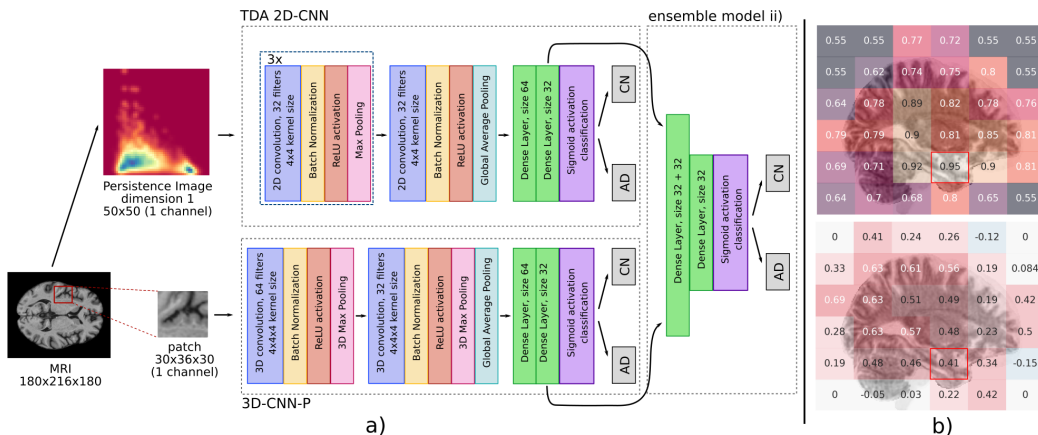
TDA 2D-CNN

ensemble model ii)

3x

2D convolution, 32 filters 4x4 kernel size

Batch Normalization

ReLU activation

Max Pooling

2D convolution, 32 filters 4x4 kernel size

Batch Normalization

ReLU activation

Global Average Pooling

Dense Layer, size 64

Dense Layer, size 32

Sigmoid activation classification

CN

AD

Persistence Image dimension 1 50x50 (1 channel)

Dense Layer, size 32 + 32

Dense Layer, size 32

Sigmoid activation classification

CN

AD

3D convolution, 64 filters 4x4x4 kernel size

Batch Normalization

ReLU activation

3D Max Pooling

3D convolution, 32 filters 4x4x4 kernel size

Batch Normalization

ReLU activation

3D Max Pooling

Global Average Pooling

Dense Layer, size 64

Dense Layer, size 32

Sigmoid activation classification

CN

AD

MRI 180x216x180

patch 30x36x30 (1 channel)

3D-CNN-P

a)

| 0.55 | 0.55 | 0.77 | 0.72 | 0.55 | 0.55 |
|---|---|---|---|---|---|
| 0.55 | 0.62 | 0.74 | 0.75 | 0.8 | 0.55 |
| 0.64 | 0.78 | 0.89 | 0.82 | 0.78 | 0.76 |
| 0.79 | 0.79 | 0.9 | 0.81 | 0.85 | 0.81 |
| 0.69 | 0.71 | 0.92 | 0.95 | 0.9 | 0.81 |
| 0.64 | 0.7 | 0.68 | 0.8 | 0.65 | 0.55 |

| 0 | 0.41 | 0.24 | 0.26 | -0.12 | 0 |
|---|---|---|---|---|---|
| 0.33 | 0.63 | 0.61 | 0.56 | 0.19 | 0.084 |
| 0.69 | 0.63 | 0.51 | 0.49 | 0.19 | 0.42 |
| 0.28 | 0.63 | 0.57 | 0.48 | 0.23 | 0.5 |
| 0.19 | 0.48 | 0.46 | 0.41 | 0.34 | -0.15 |
| 0 | -0.05 | 0.03 | 0.22 | 0.42 | 0 |

b)